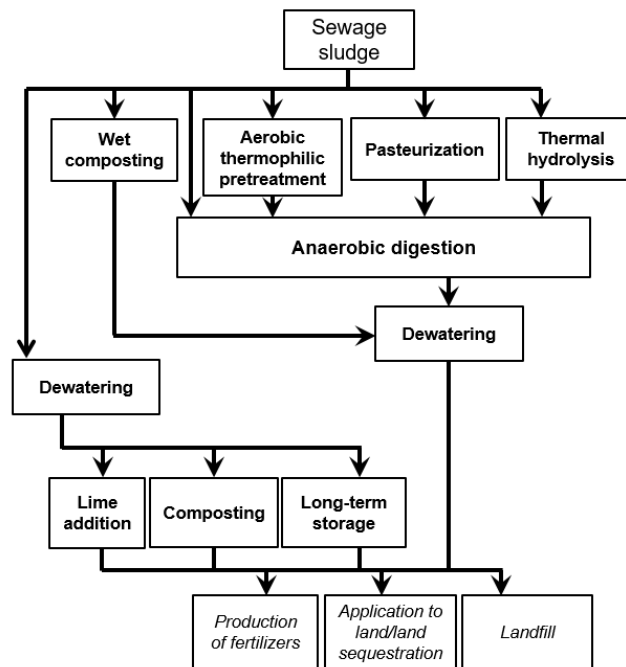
Sewage sludge

Wet composting

Aerobic thermophilic pretreatment

Pasteurization

Thermal hydrolysis

Anaerobic digestion

Dewatering

Dewatering

Lime addition

Composting

Long-term storage

Production of fertilizers

Application to land/land sequestration

Landfill